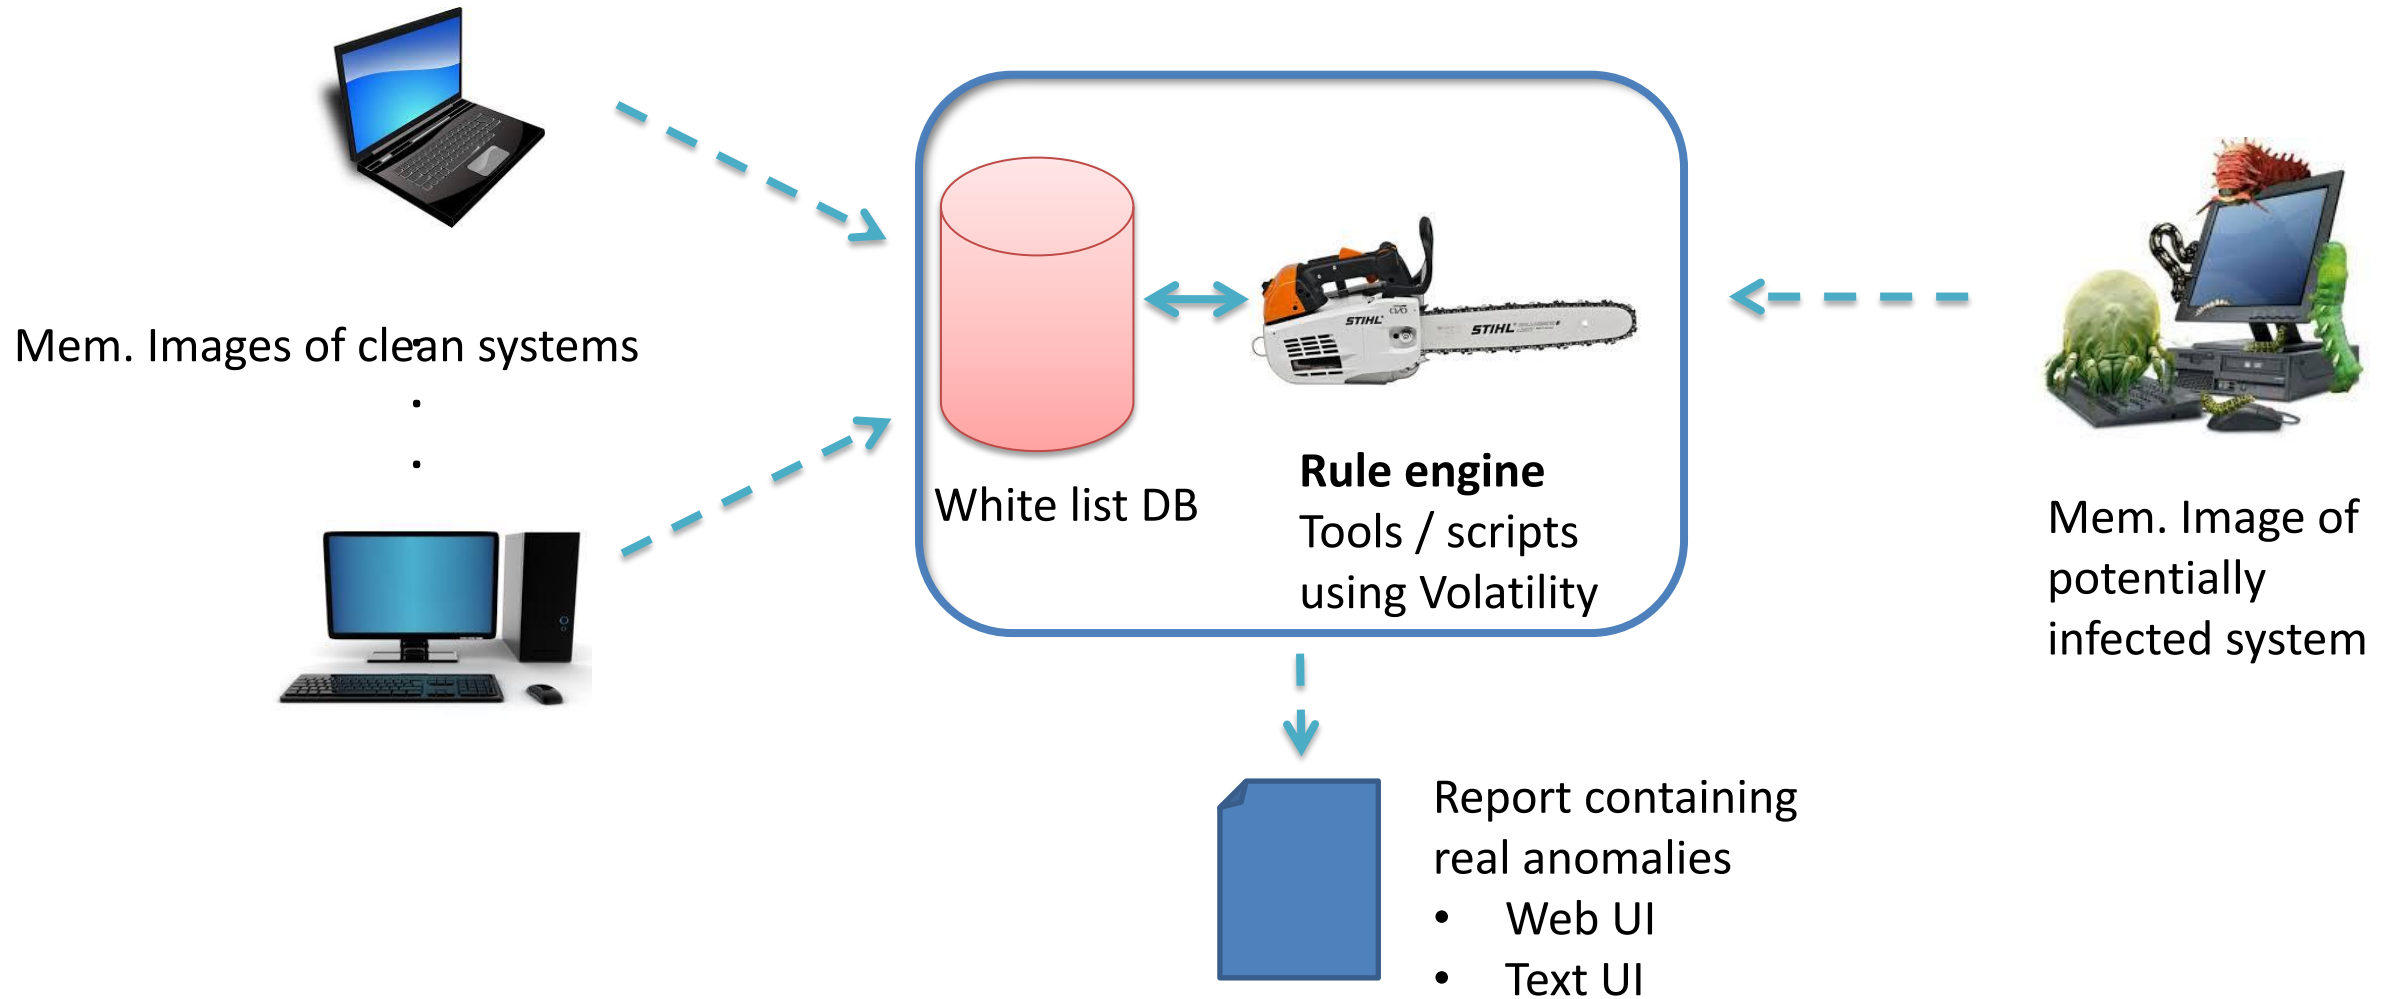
Mem. Images of clean systems
.
.
.

White list DB

STIHL

STIHL

**Rule engine**
Tools / scripts using Volatility

Mem. Image of potentially infected system

Report containing real anomalies
• Web UI
• Text UI